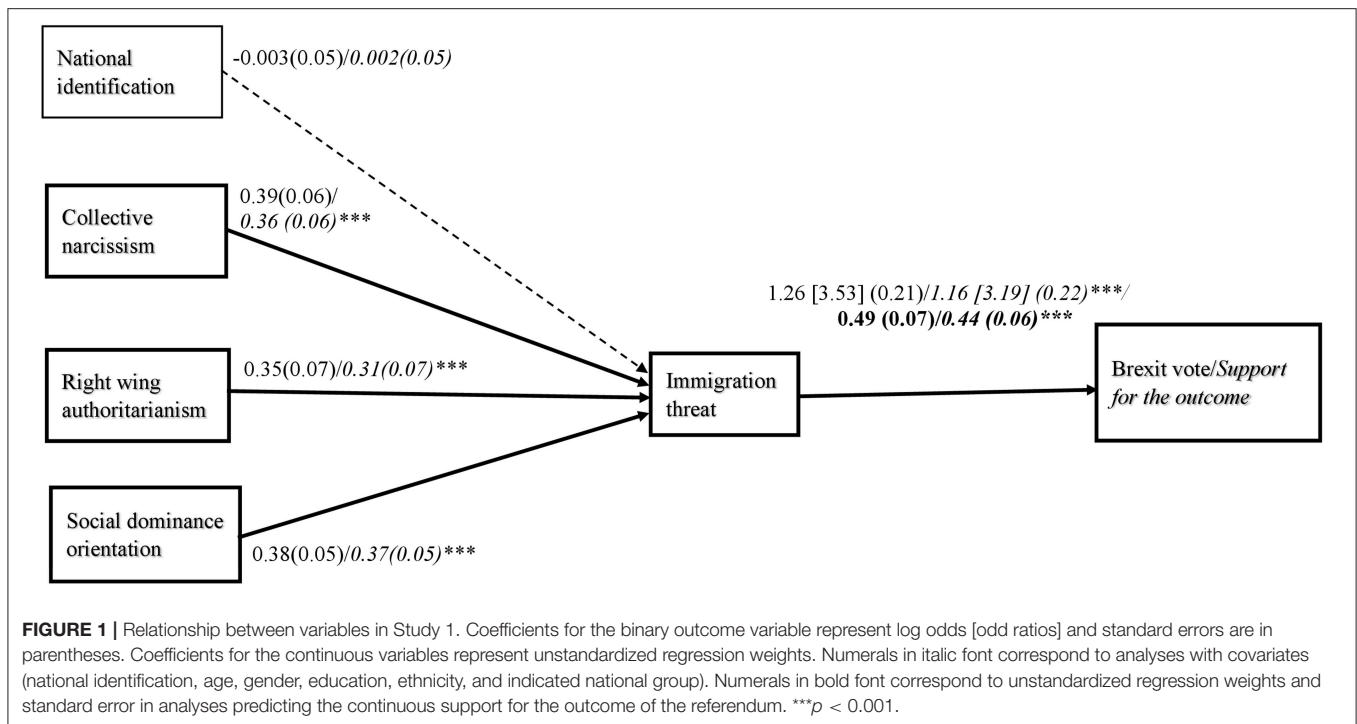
National identification

-0.003(0.05)/0.002(0.05)

Collective narcissism

0.39(0.06)/ 0.36 (0.06)***

1.26 [3.53] (0.21)/1.16 [3.19] (0.22)***/ 0.49 (0.07)/0.44 (0.06)***

Right wing authoritarianism

0.35(0.07)/0.31(0.07)***

Immigration threat

Brexit vote/Support for the outcome

Social dominance orientation

0.38(0.05)/0.37(0.05)***

FIGURE 1 | Relationship between variables in Study 1. Coefficients for the binary outcome variable represent log odds [odd ratios] and standard errors are in parentheses. Coefficients for the continuous variables represent unstandardized regression weights. Numerals in italic font correspond to analyses with covariates (national identification, age, gender, education, ethnicity, and indicated national group). Numerals in bold font correspond to unstandardized regression weights and standard error in analyses predicting the continuous support for the outcome of the referendum. ***$p < 0.001$.